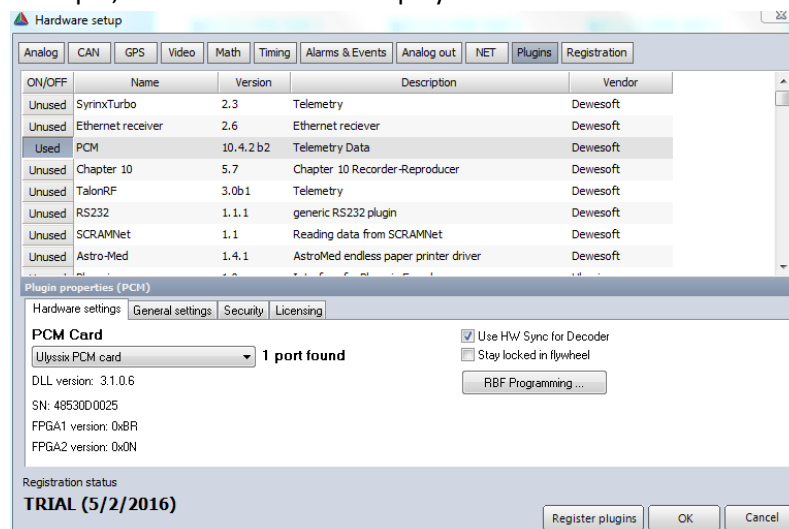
Hardware setup

Analog | CAN | GPS | Video | Math | Timing | Alarms & Events | Analog out | NET | Plugins | Registration

| ON/OFF | Name | Version | Description | Vendor |
|---|---|---|---|---|
| Unused | SyrinxTurbo | 2.3 | Telemetry | Dewesoft |
| Unused | Ethernet receiver | 2.6 | Ethernet reciever | Dewesoft |
| Used | PCM | 10.4.2 b2 | Telemetry Data | Dewesoft |
| Unused | Chapter 10 | 5.7 | Chapter 10 Recorder-Reproducer | Dewesoft |
| Unused | TalonRF | 3.0b1 | Telemetry | Dewesoft |
| Unused | RS232 | 1.1.1 | generic RS232 plugin | Dewesoft |
| Unused | SCRAMNet | 1.1 | Reading data from SCRAMNet | Dewesoft |
| Unused | Astro-Med | 1.4.1 | AstroMed endless paper printer driver | Dewesoft |
| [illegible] | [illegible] | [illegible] | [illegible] | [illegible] |

Plugin properties (PCM)

Hardware settings | General settings | Security | Licensing

PCM Card

Ulyssix PCM card

1 port found

DLL version: 3.1.0.6

SN: 48530D0025

FPGA1 version: 0xBR

FPGA2 version: 0x0N

Use HW Sync for Decoder

Stay locked in flywheel

RBF Programming ...

Registration status

TRIAL (5/2/2016)

Register plugins | OK | Cancel